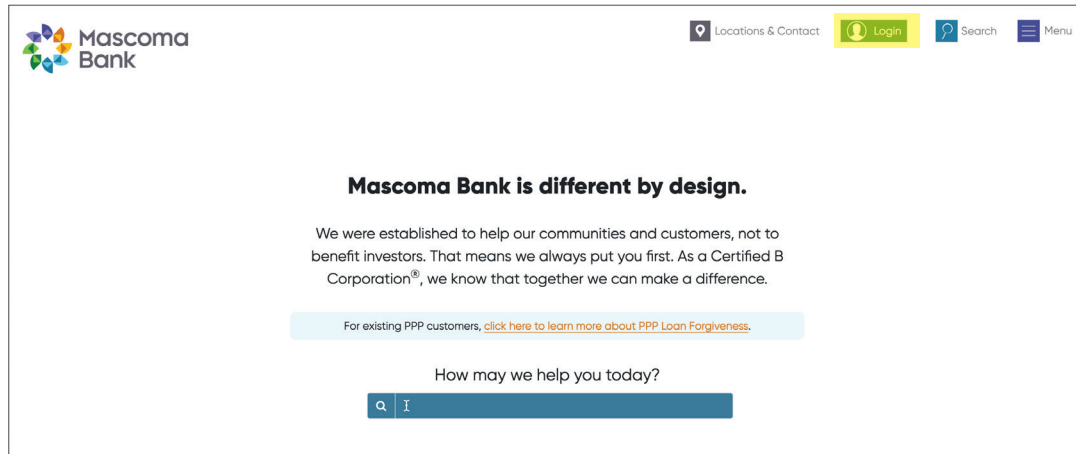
Mascoma Bank

Locations & Contact Login Search Menu

Mascoma Bank is different by design.

We were established to help our communities and customers, not to benefit investors. That means we always put you first. As a Certified B Corporation®, we know that together we can make a difference.

For existing PPP customers, click here to learn more about PPP Loan Forgiveness.

How may we help you today?